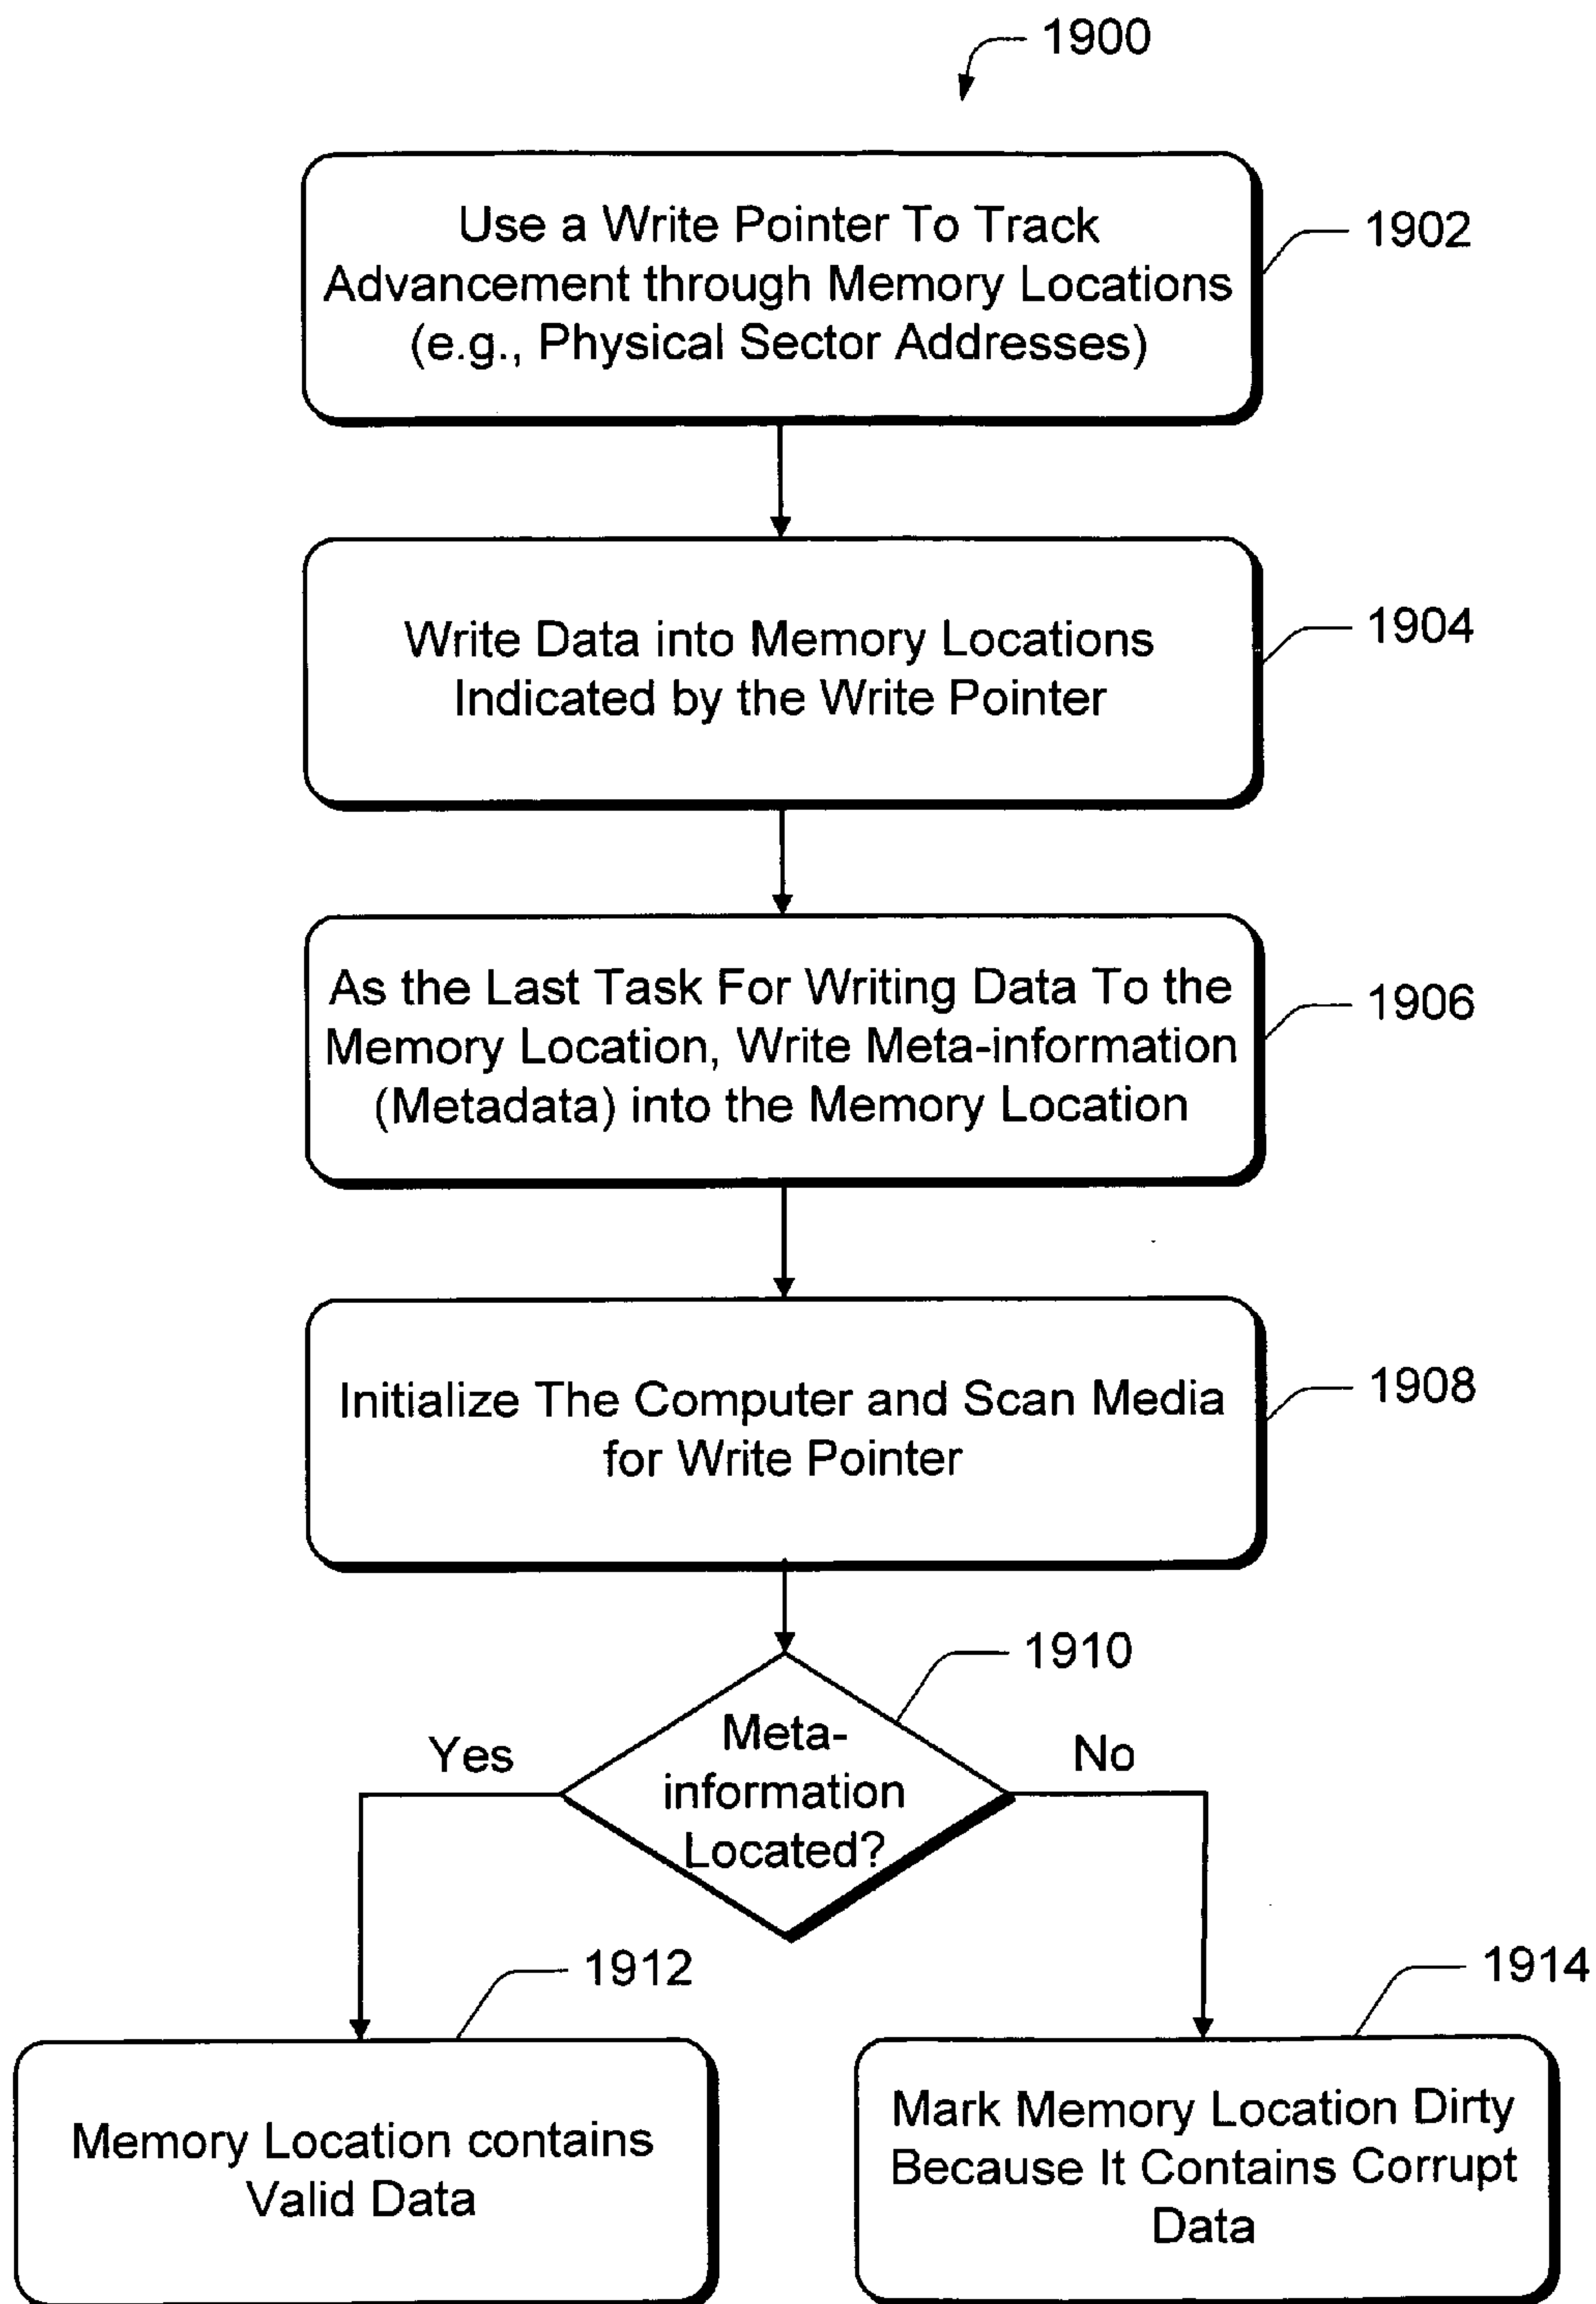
1900

Use a Write Pointer To Track Advancement through Memory Locations (e.g., Physical Sector Addresses)

1902

Write Data into Memory Locations Indicated by the Write Pointer

1904

As the Last Task For Writing Data To the Memory Location, Write Meta-information (Metadata) into the Memory Location

1906

Initialize The Computer and Scan Media for Write Pointer

1908

1910

Meta-information Located?

Yes

No

1912

1914

Memory Location contains Valid Data

Mark Memory Location Dirty Because It Contains Corrupt Data